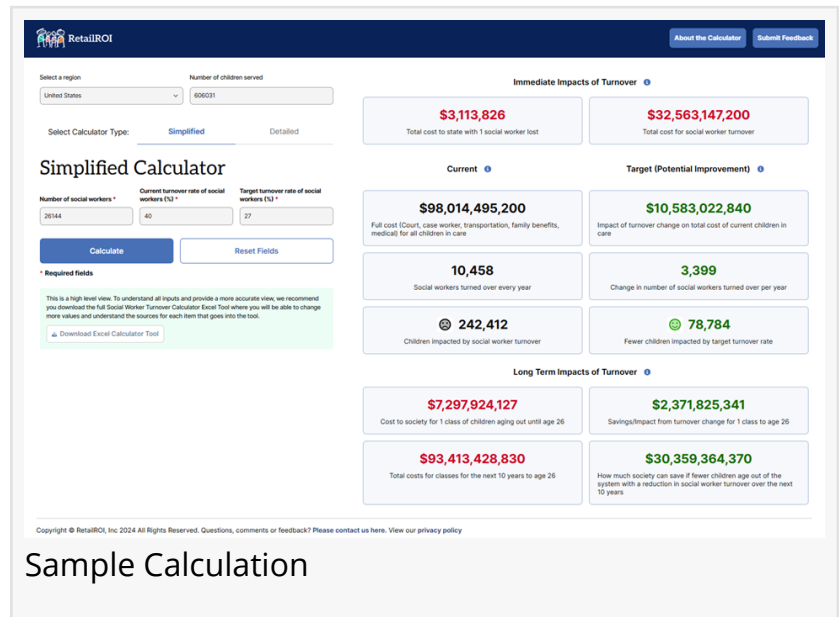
RetailROI

About the Calculator

Submit Feedback

Select a region

United States

Number of children served

606031

Select Calculator Type:

Simplified

Detailed

Simplified Calculator

Number of social workers *

26144

Current turnover rate of social workers (%) *

40

Target turnover rate of social workers (%) *

27

Calculate

Reset Fields

* Required fields

This is a high level view. To understand all inputs and provide a more accurate view, we recommend you download the full Social Worker Turnover Calculator Excel Tool where you will be able to change more values and understand the sources for each item that goes into the tool.

Download Excel Calculator Tool

Immediate Impacts of Turnover

$3,113,826

Total cost to state with 1 social worker lost

$32,563,147,200

Total cost for social worker turnover

Current

Target (Potential Improvement)

$98,014,495,200

Full cost (Court, case worker, transportation, family benefits, medical) for all children in care

$10,583,022,840

Impact of turnover change on total cost of current children in care

10,458

Social workers turned over every year

3,399

Change in number of social workers turned over per year

242,412

Children impacted by social worker turnover

78,784

Fewer children impacted by target turnover rate

Long Term Impacts of Turnover

$7,297,924,127

Cost to society for 1 class of children aging out until age 26

$2,371,825,341

Savings/Impact from turnover change for 1 class to age 26

$93,413,428,830

Total costs for classes for the next 10 years to age 26

$30,359,364,370

How much society can save if fewer children age out of the system with a reduction in social worker turnover over the next 10 years

Copyright © RetailROI, Inc 2024 All Rights Reserved. Questions, comments or feedback? Please contact us here. View our privacy policy

Sample Calculation